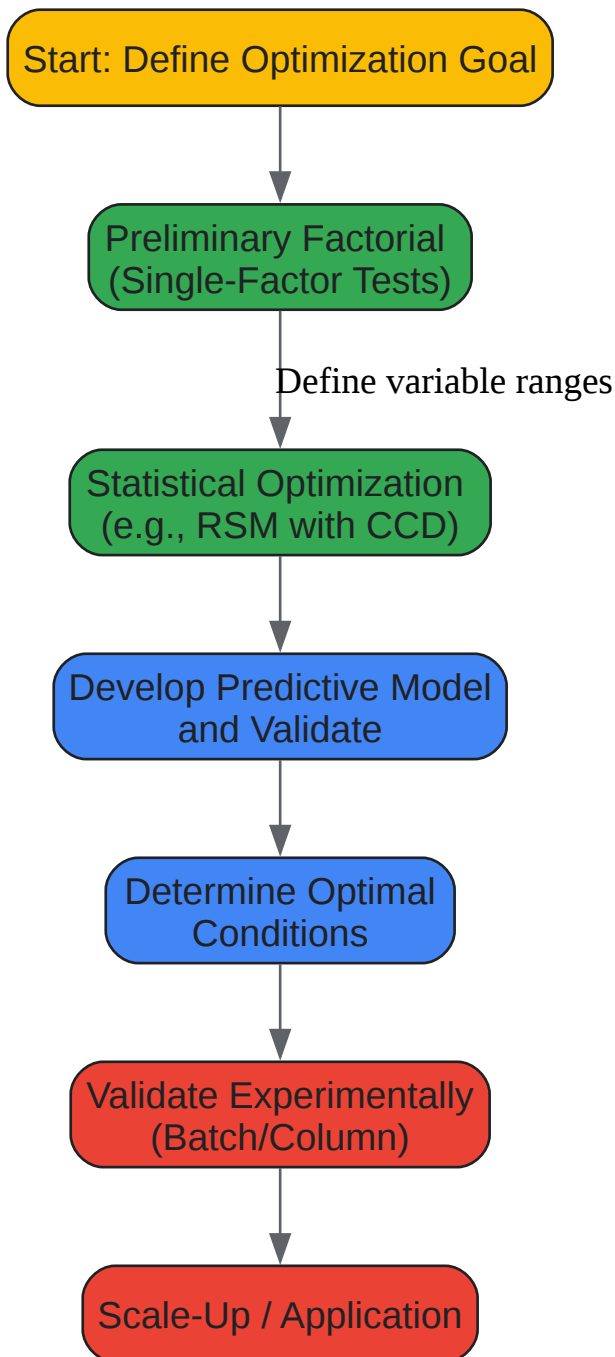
Start: Define Optimization Goal

Preliminary Factorial (Single-Factor Tests)

Define variable ranges

Statistical Optimization (e.g., RSM with CCD)

Develop Predictive Model and Validate

Determine Optimal Conditions

Validate Experimentally (Batch/Column)

Scale-Up / Application